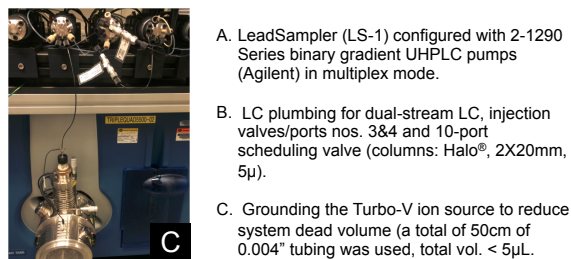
TRIPLEQUAD5500-02

C

A. LeadSampler (LS-1) configured with 2-1290 Series binary gradient UHPLC pumps (Agilent) in multiplex mode.

B. LC plumbing for dual-stream LC, injection valves/ports nos. 3&4 and 10-port scheduling valve (columns: Halo®, 2X20mm, 5µ).

C. Grounding the Turbo-V ion source to reduce system dead volume (a total of 50cm of 0.004" tubing was used, total vol. < 5µL.